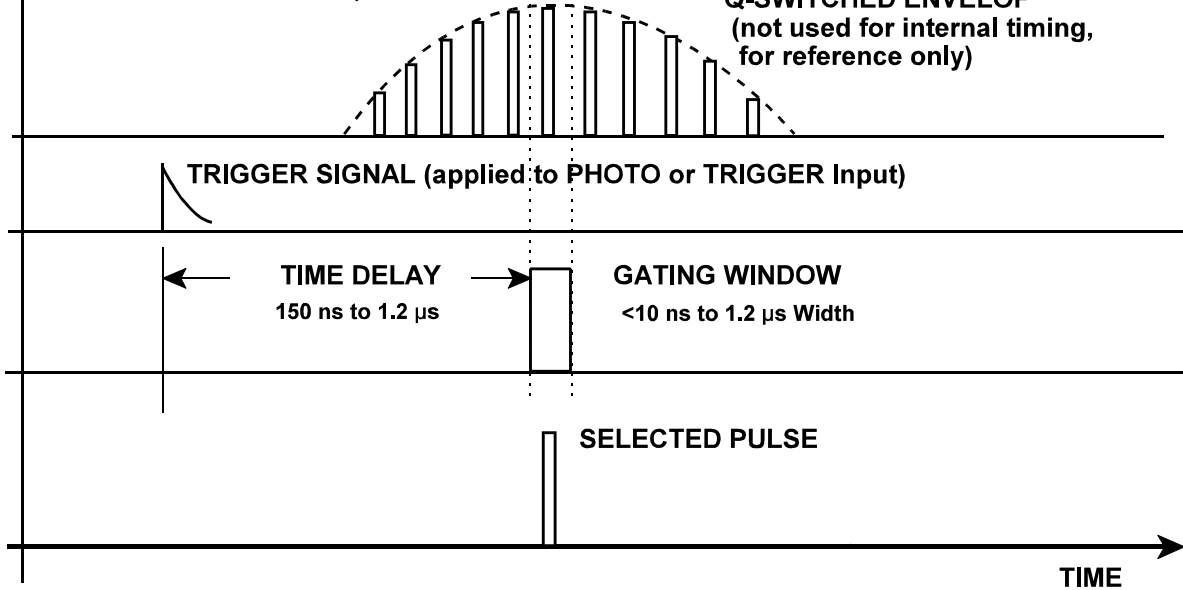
Q-SWITCHED ENVELOP
(not used for internal timing, for reference only)

TRIGGER SIGNAL (applied to PHOTO or TRIGGER Input)

TIME DELAY
150 ns to 1.2 μs

GATING WINDOW
<10 ns to 1.2 μs Width

SELECTED PULSE

TIME